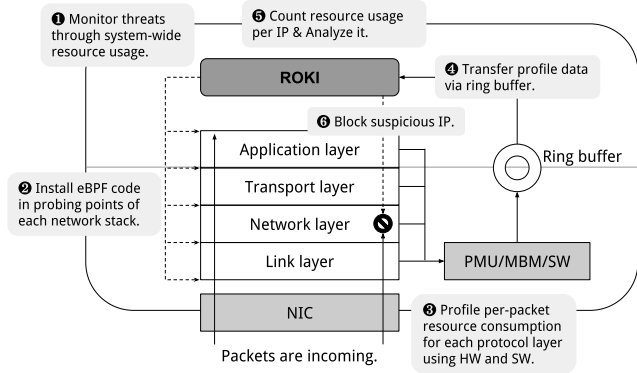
❶ Monitor threats through system-wide resource usage.

❺ Count resource usage per IP & Analyze it.

ROKI

❹ Transfer profile data via ring buffer.

❻ Block suspicious IP.

Application layer

Ring buffer

❷ Install eBPF code in probing points of each network stack.

Transport layer

Network layer

Link layer

PMU/MBM/SW

NIC

❸ Profile per-packet resource consumption for each protocol layer using HW and SW.

Packets are incoming.